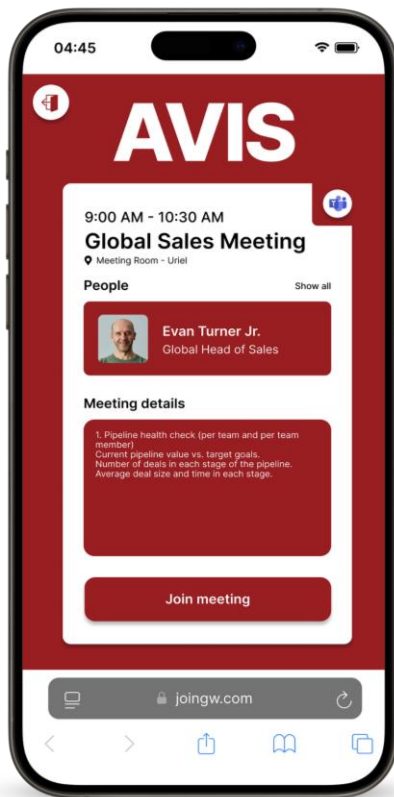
04:45

AVIS

9:00 AM - 10:30 AM

Global Sales Meeting

Meeting Room - Uriel

People

Show all

Evan Turner Jr.

Global Head of Sales

Meeting details

1. Pipeline health check (per team and per team member)
Current pipeline value vs. target goals.
Number of deals in each stage of the pipeline.
Average deal size and time in each stage.

Join meeting

joingw.com